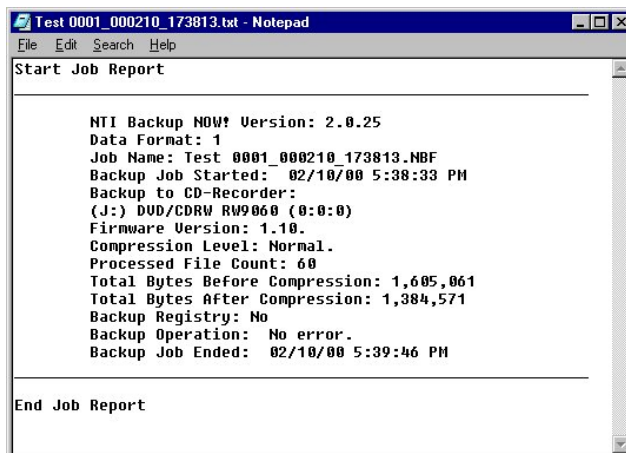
Test 0001_000210_173813.txt - Notepad

File Edit Search Help

Start Job Report

NTI Backup NOW! Version: 2.0.25
Data Format: 1
Job Name: Test 0001_000210_173813.NBF
Backup Job Started: 02/10/00 5:38:33 PM
Backup to CD-Recorder:
(J:) DVD/CDRW RW9060 (0:0:0)
Firmware Version: 1.10.
Compression Level: Normal.
Processed File Count: 60
Total Bytes Before Compression: 1,605,061
Total Bytes After Compression: 1,384,571
Backup Registry: No
Backup Operation: No error.
Backup Job Ended: 02/10/00 5:39:46 PM

End Job Report